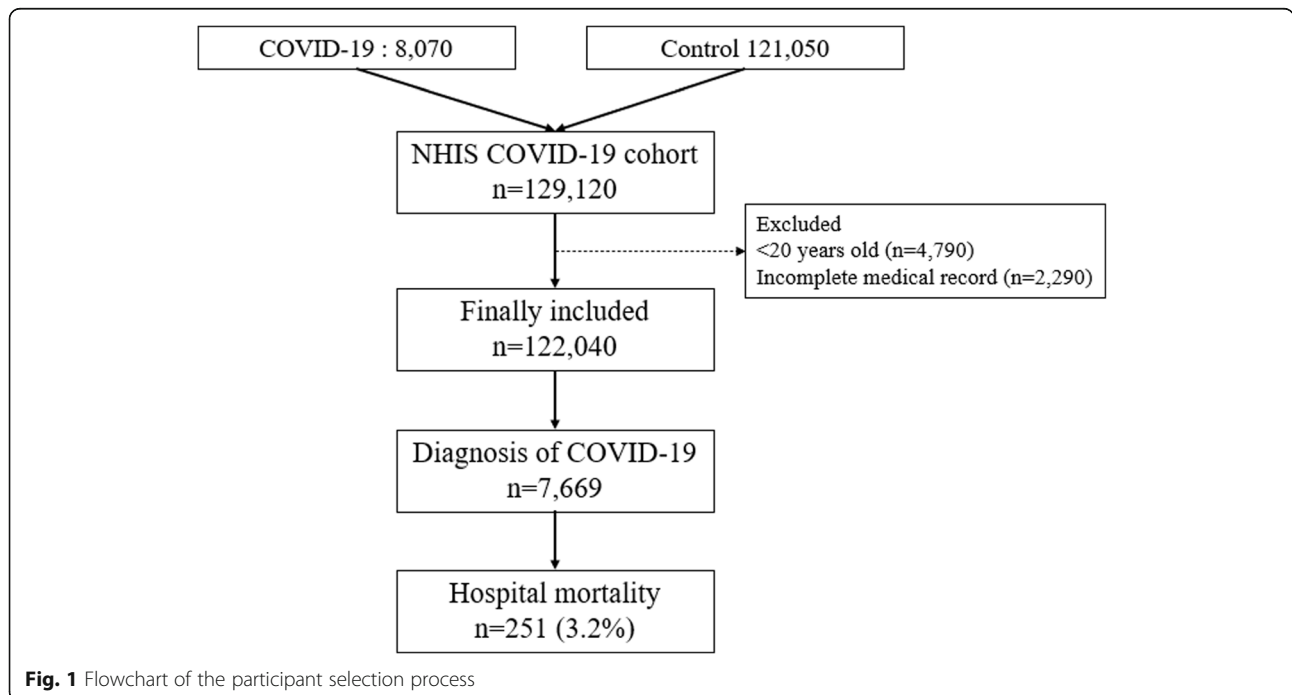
COVID-19 : 8,070

Control 121,050

NHIS COVID-19 cohort
n=129,120

Excluded
<20 years old (n=4,790)
Incomplete medical record (n=2,290)

Finally included
n=122,040

Diagnosis of COVID-19
n=7,669

Hospital mortality
n=251 (3.2%)

**Fig. 1** Flowchart of the participant selection process